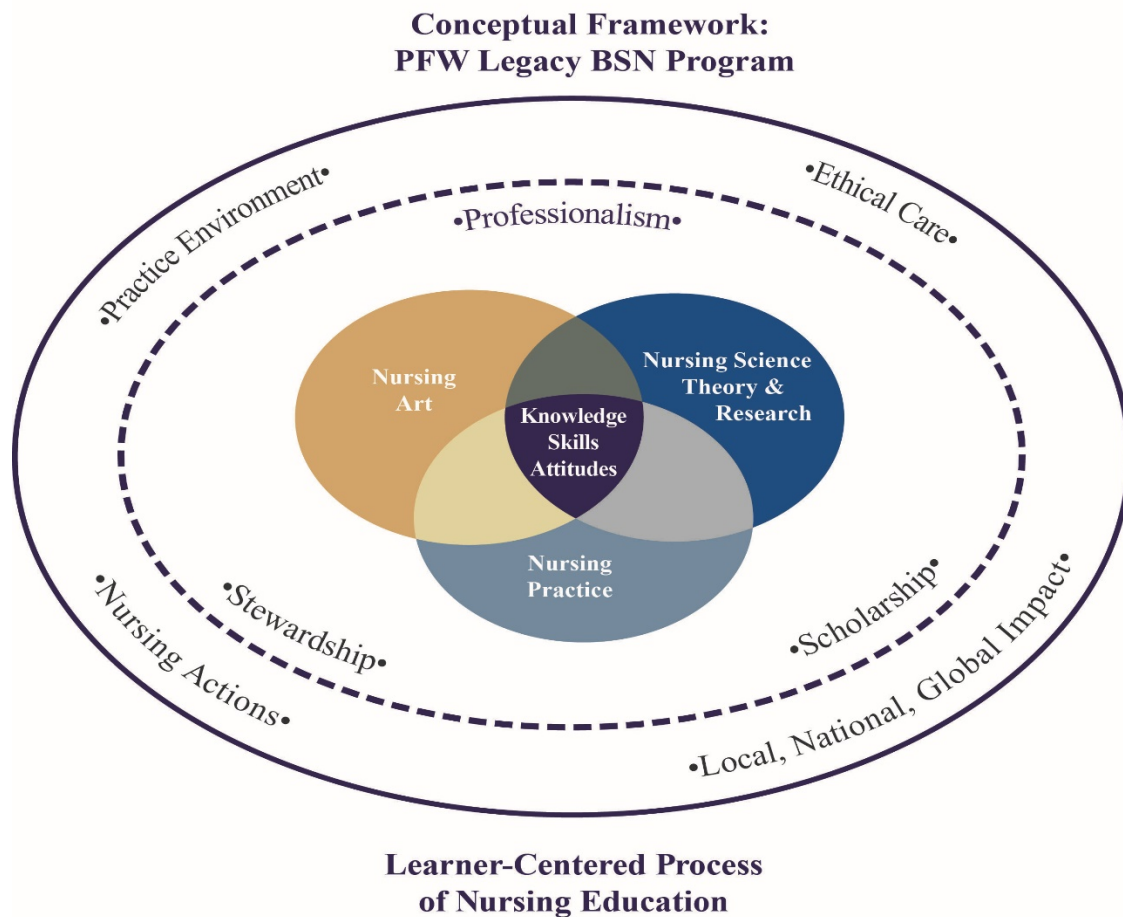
Conceptual Framework:
PFW Legacy BSN Program

•Practice Environment•

•Ethical Care•

•Professionalism•

Nursing Art

Nursing Science Theory & Research

Knowledge Skills Attitudes

Nursing Practice

•Stewardship•

•Scholarship•

•Nursing Actions•

•Local, National, Global Impact•

Learner-Centered Process of Nursing Education